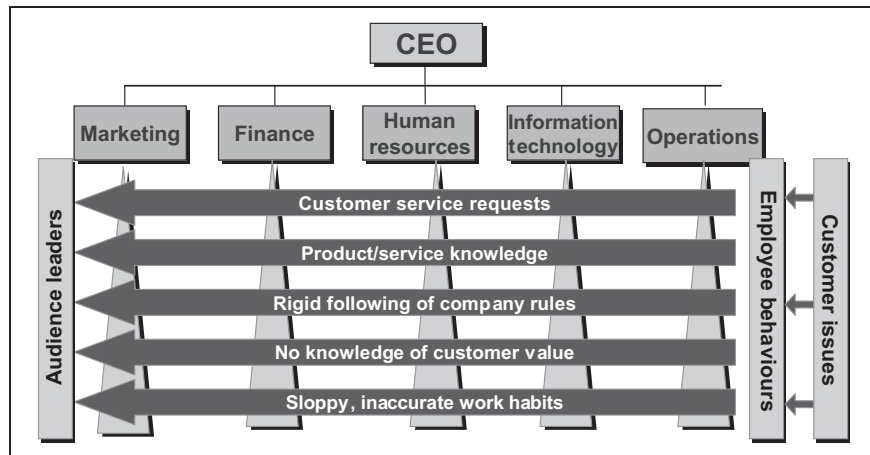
CEO

Marketing

Finance

Human resources

Information technology

Operations

Audience leaders

Customer service requests

Product/service knowledge

Rigid following of company rules

No knowledge of customer value

Sloppy, inaccurate work habits

Employee behaviours

Customer issues